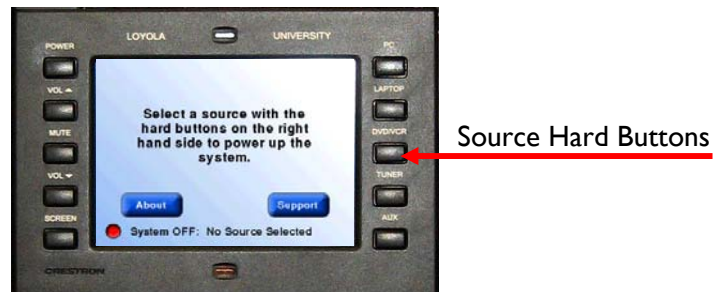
LOYOLA UNIVERSITY

POWER
VOL ▲
MUTE
VOL ▼
SCREEN

Select a source with the hard buttons on the right hand side to power up the system.

About
Support

System OFF: No Source Selected

PC
LAPTOP
DVD/VCR
TUNER
AUX

CRESTRON

Source Hard Buttons